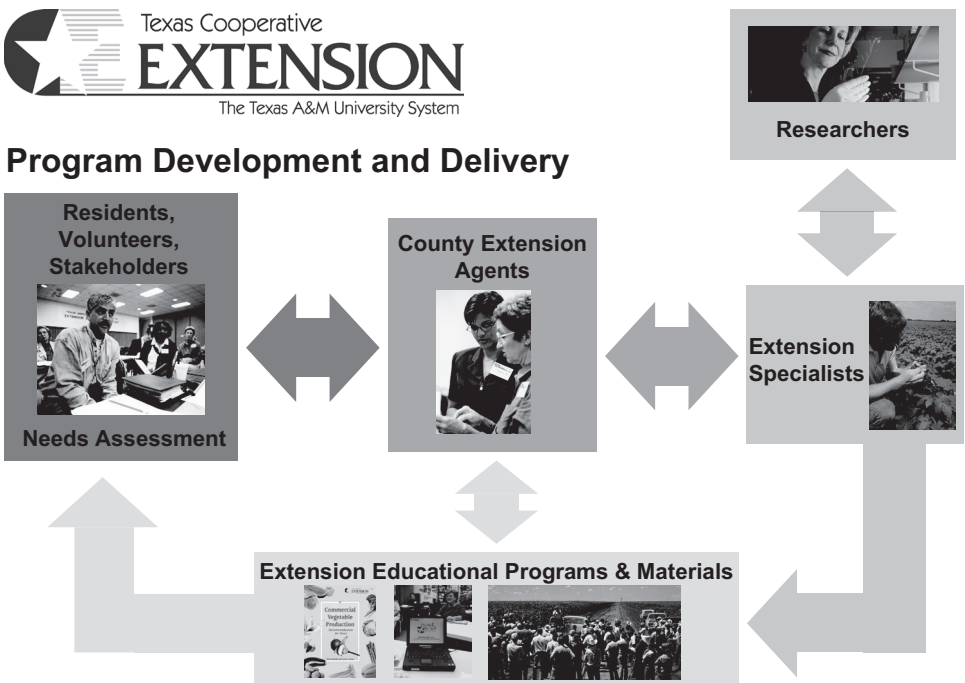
Texas Cooperative
EXTENSION
The Texas A&M University System

Researchers

Program Development and Delivery

Residents, Volunteers, Stakeholders

Needs Assessment

County Extension Agents

Extension Specialists

Extension Educational Programs & Materials

Commercial Vegetable Production